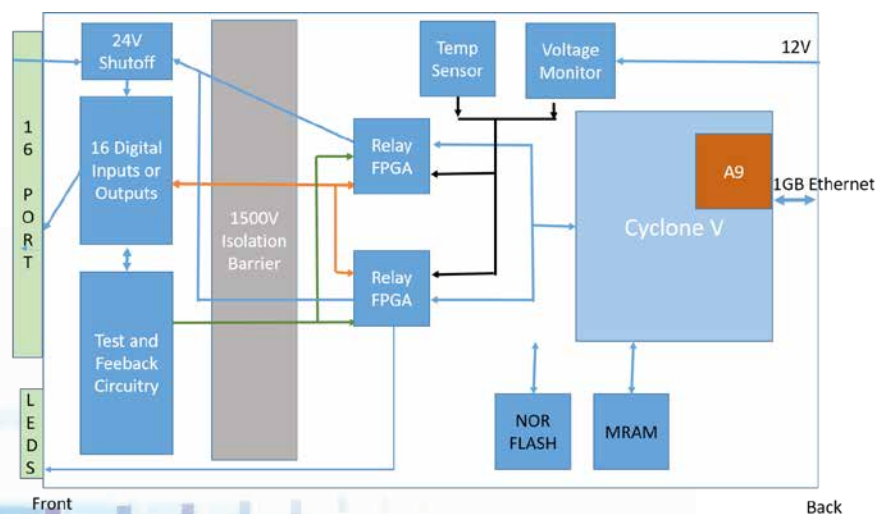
16 PORT

24V Shutoff

16 Digital Inputs or Outputs

Test and Feeback Circuitry

1500V Isolation Barrier

Temp Sensor

Voltage Monitor

12V

Relay FPGA

Relay FPGA

A9

1GB Ethernet

Cyclone V

NOR FLASH

MRAM

LEDS

Front

Back